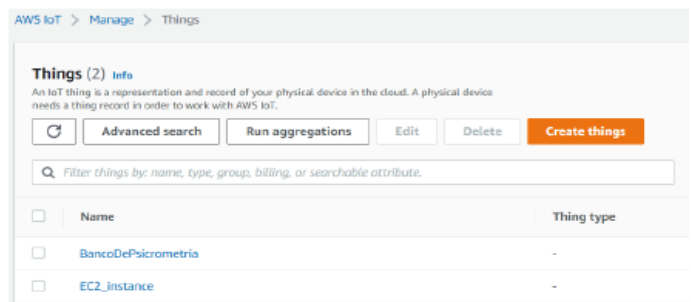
AWS IoT > Manage > Things

Things (2) Info

An IoT thing is a representation and record of your physical device in the cloud. A physical device needs a thing record in order to work with AWS IoT.

Advanced search Run aggregations Edit Delete Create things

Filter things by: name, type, group, billing, or searchable attribute.

| Name | Thing type |
|---|---|
| BancoDePsicrometria | - |
| EC2_instance | - |